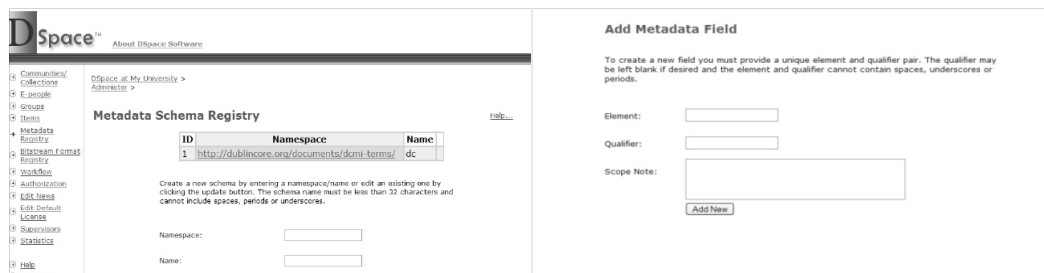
DSpace™ About DSpace Software

Communities/ Collections
E-people
Groups
Items
Metadata Registry
Bitstream Format Registry
Workflow
Authorization
Edit News
Edit Default License
Supervisors
Statistics

Help

DSpace at My University > Administer >

Metadata Schema Registry

Help...

| ID | Namespace | Name |
|---|---|---|
| 1 | http://dublincore.org/documents/dcmi-terms/ | dc |

Create a new schema by entering a namespace/name or edit an existing one by clicking the update button. The schema name must be less than 32 characters and cannot include spaces, periods or underscores.

Namespace:

Name:

Add Metadata Field

To create a new field you must provide a unique element and qualifier pair. The qualifier may be left blank if desired and the element and qualifier cannot contain spaces, underscores or periods.

Element:

Qualifier:

Scope Note:

Add New